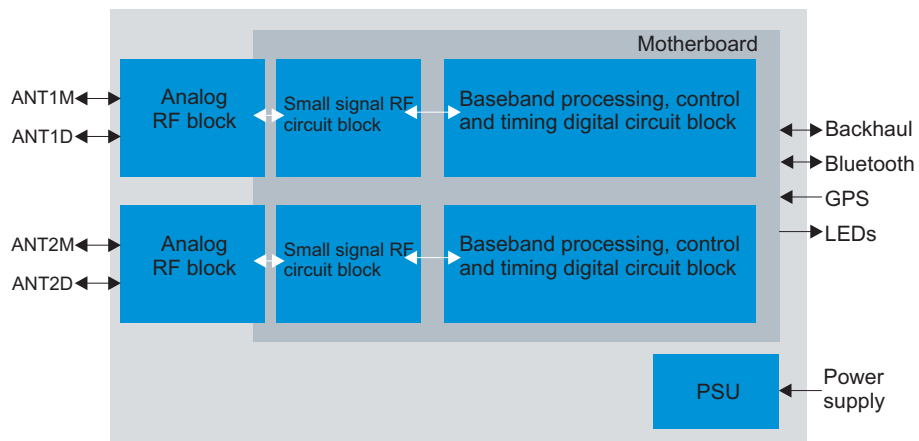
Motherboard

ANT1M

ANT1D

Analog RF block

Small signal RF circuit block

Baseband processing, control and timing digital circuit block

ANT2M

ANT2D

Analog RF block

Small signal RF circuit block

Baseband processing, control and timing digital circuit block

Backhaul

Bluetooth

GPS

LEDs

PSU

Power supply